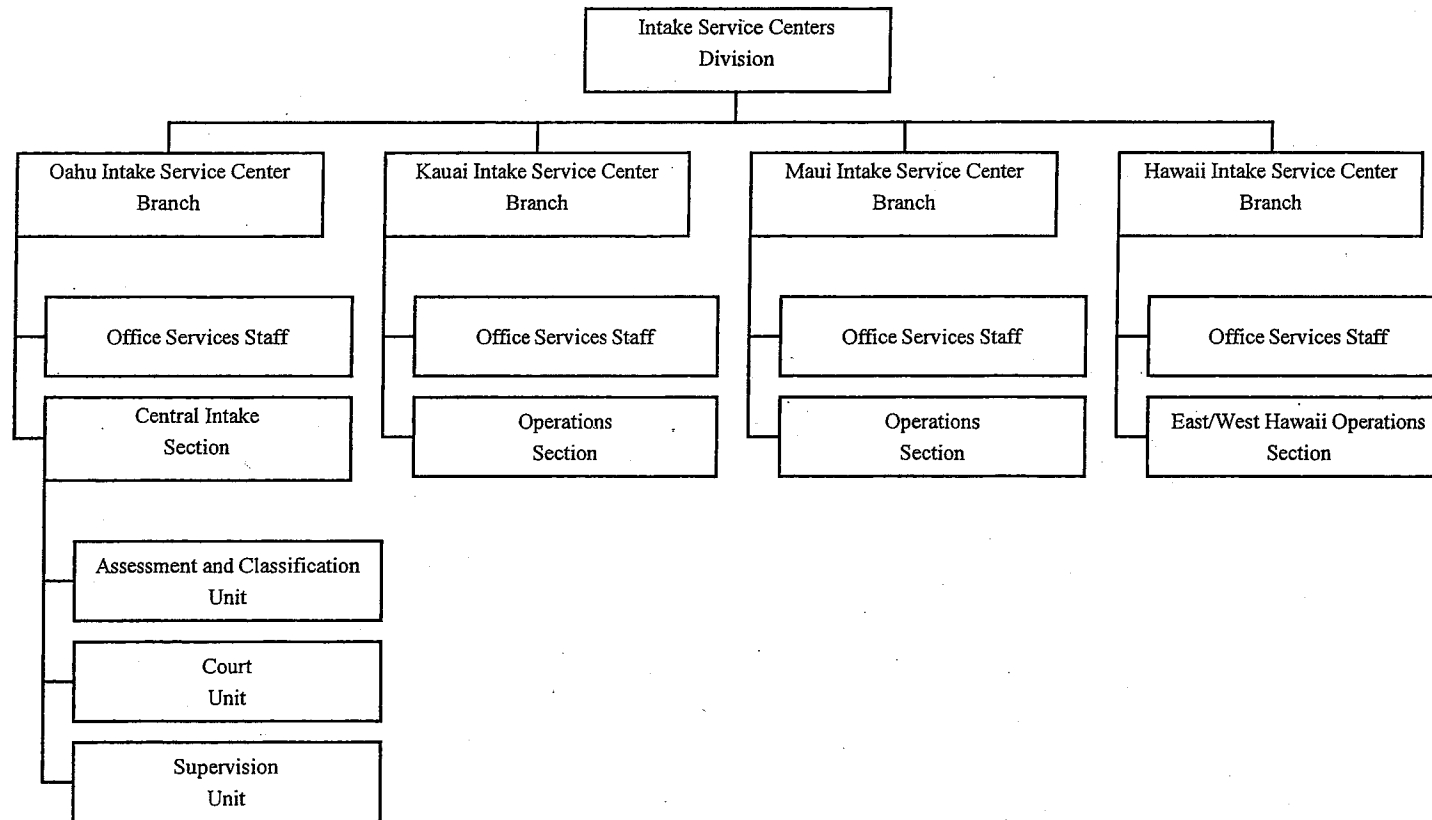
Intake Service Centers Division

Oahu Intake Service Center Branch

Office Services Staff

Central Intake Section

Assessment and Classification Unit

Court Unit

Supervision Unit

Kauai Intake Service Center Branch

Office Services Staff

Operations Section

Maui Intake Service Center Branch

Office Services Staff

Operations Section

Hawaii Intake Service Center Branch

Office Services Staff

East/West Hawaii Operations Section